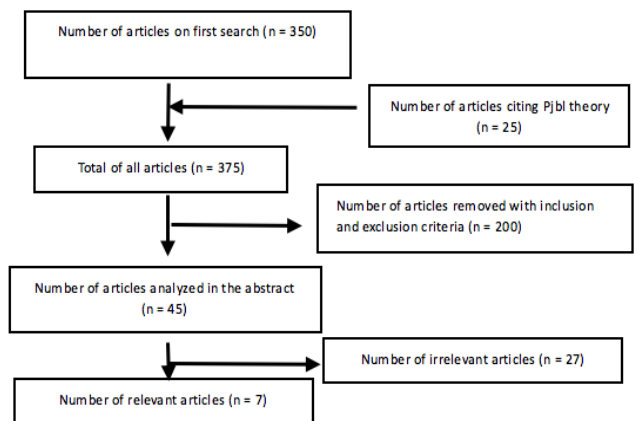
Number of articles on first search (n = 350)

Number of articles citing Pjbl theory (n = 25)

Total of all articles (n = 375)

Number of articles removed with inclusion and exclusion criteria (n = 200)

Number of articles analyzed in the abstract (n = 45)

Number of irrelevant articles (n = 27)

Number of relevant articles (n = 7)